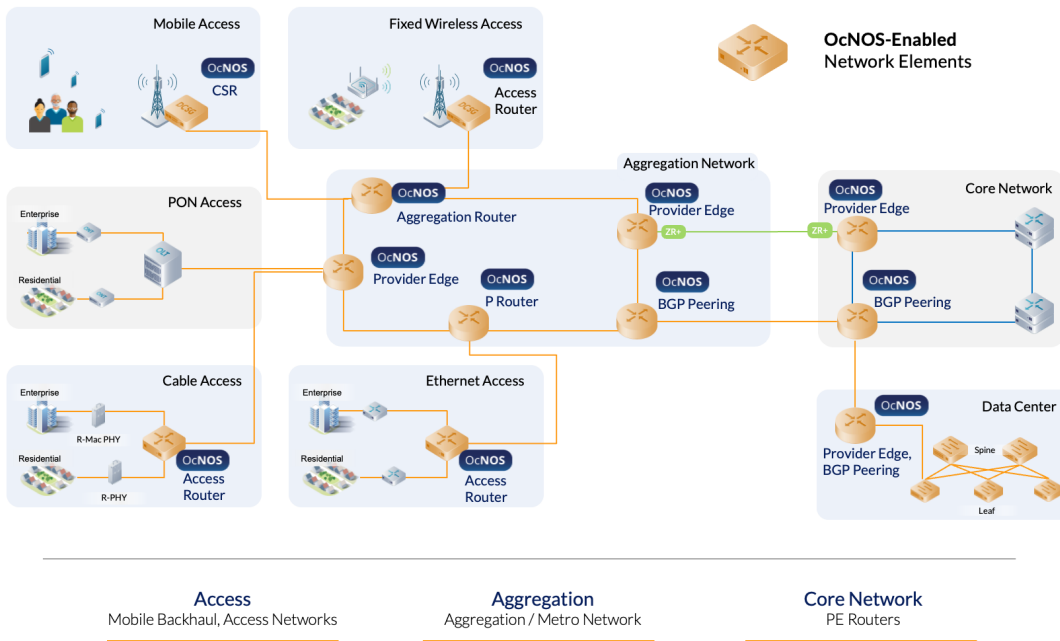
Mobile Access

OcNOS
CSR

Fixed Wireless Access

OcNOS
Access Router

OcNOS-Enabled
Network Elements

Aggregation Network

OcNOS
Aggregation Router

OcNOS
Provider Edge

ZR+

ZR+

OcNOS
Provider Edge

Core Network

PON Access

Enterprise

Residential

OcNOS
Provider Edge

OcNOS
P Router

OcNOS
BGP Peering

OcNOS
BGP Peering

Cable Access

Enterprise

R-Mac PHY

Residential

R-PHY

OcNOS
Access Router

Ethernet Access

Enterprise

Residential

OcNOS
Access Router

OcNOS
Provider Edge, BGP Peering

Data Center

Spine

Leaf

Access
Mobile Backhaul, Access Networks

Aggregation
Aggregation / Metro Network

Core Network
PE Routers